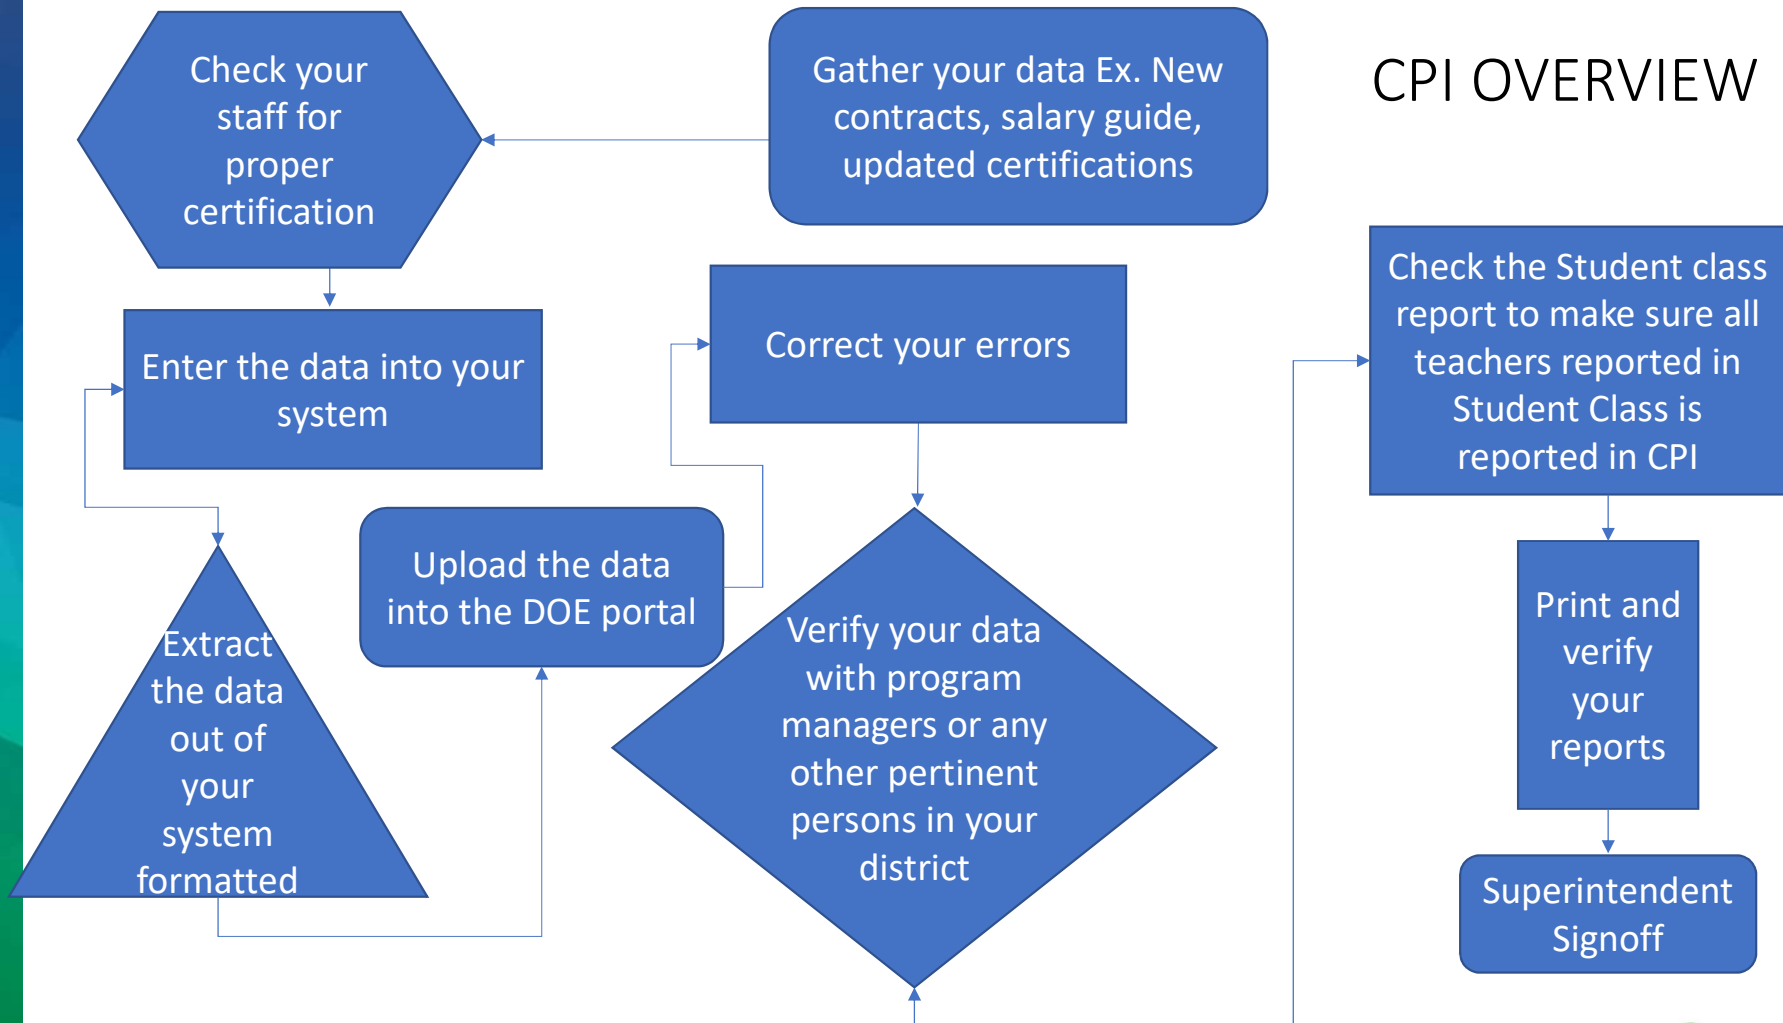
CPI OVERVIEW

Gather your data Ex. New contracts, salary guide, updated certifications

Check your staff for proper certification

Enter the data into your system

Extract the data out of your system formatted

Upload the data into the DOE portal

Correct your errors

Verify your data with program managers or any other pertinent persons in your district

Check the Student class report to make sure all teachers reported in Student Class is reported in CPI

Print and verify your reports

Superintendent Signoff